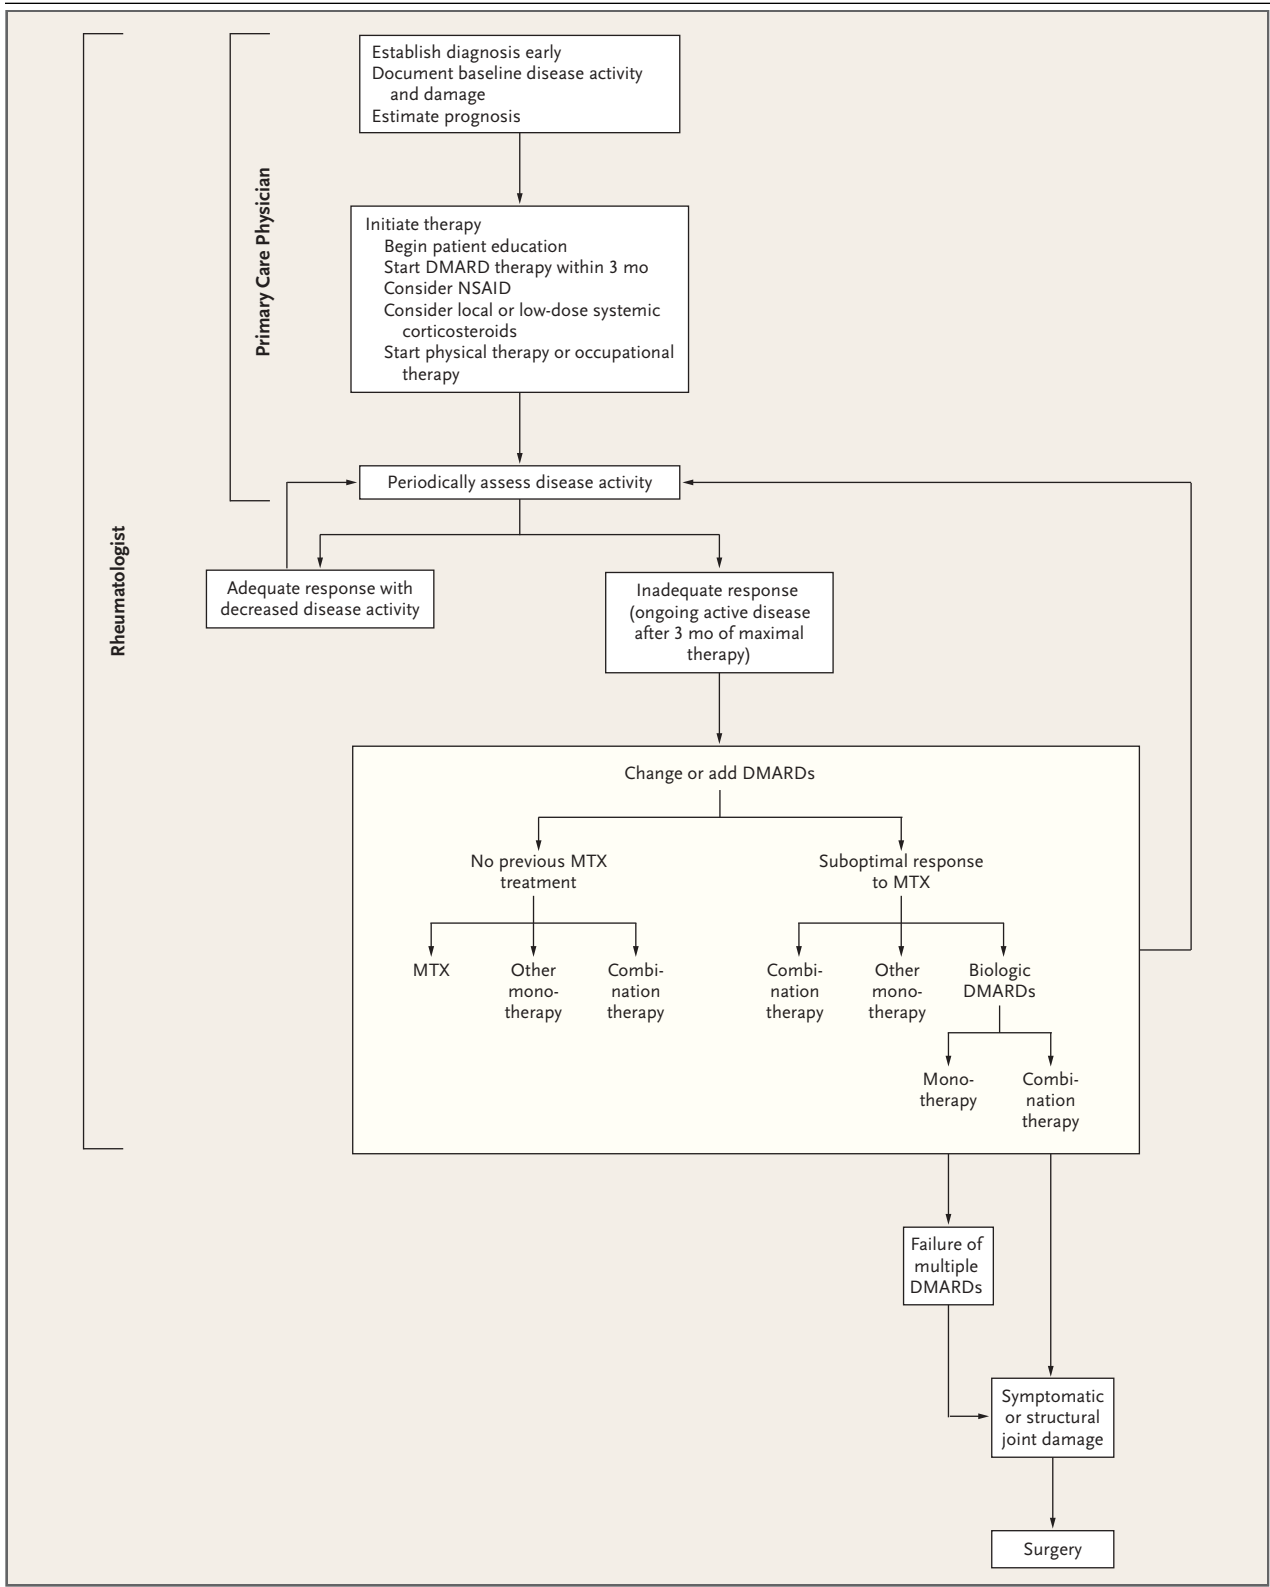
Rheumatologist

Primary Care Physician

Establish diagnosis early
Document baseline disease activity and damage
Estimate prognosis

Initiate therapy
Begin patient education
Start DMARD therapy within 3 mo
Consider NSAID
Consider local or low-dose systemic corticosteroids
Start physical therapy or occupational therapy

Periodically assess disease activity

Adequate response with decreased disease activity

Inadequate response (ongoing active disease after 3 mo of maximal therapy)

Change or add DMARDs

No previous MTX treatment

MTX

Other monotherapy

Combination therapy

Suboptimal response to MTX

Combination therapy

Other monotherapy

Biologic DMARDs

Monotherapy

Combination therapy

Failure of multiple DMARDs

Symptomatic or structural joint damage

Surgery